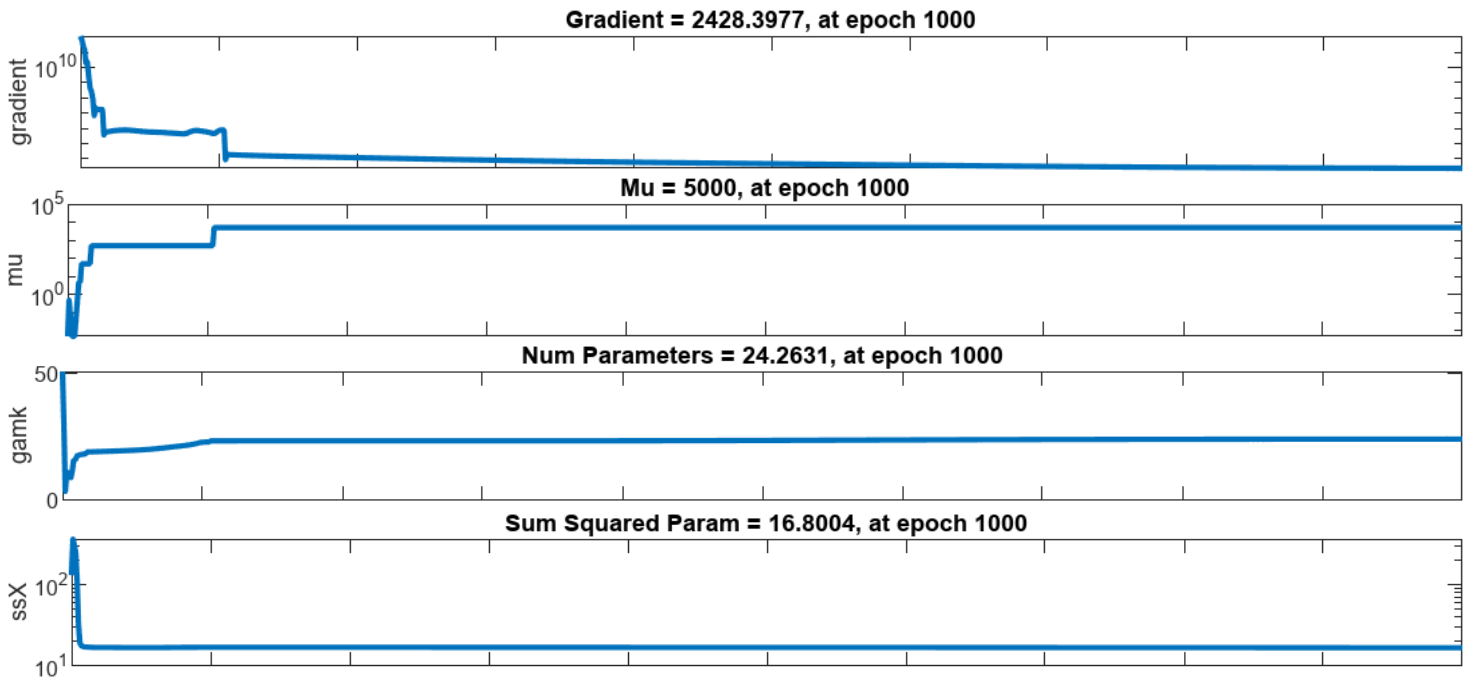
Gradient = 2428.3977, at epoch 1000

gradient

$10^{10}$

Mu = 5000, at epoch 1000

mu

$10^{5}$

$10^{0}$

Num Parameters = 24.2631, at epoch 1000

gamk

50

0

Sum Squared Param = 16.8004, at epoch 1000

ssX

$10^{2}$

$10^{1}$